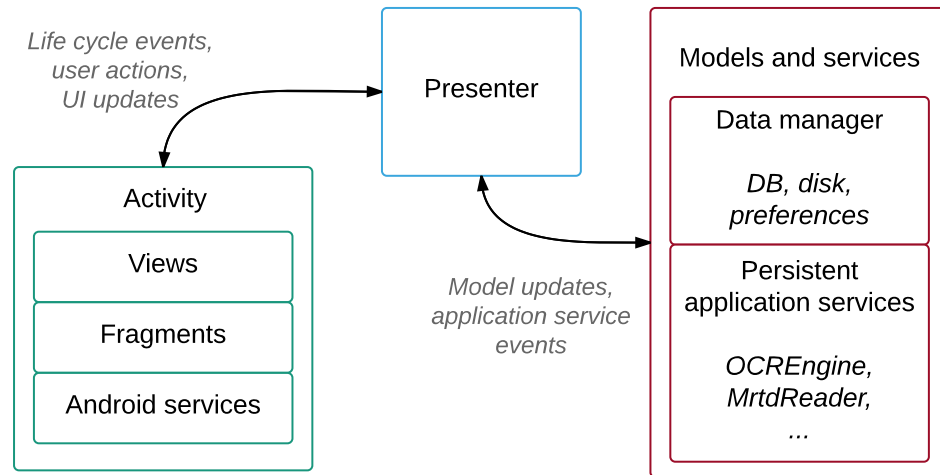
Life cycle events, user actions, UI updates

Presenter

Models and services

Data manager

DB, disk, preferences

Activity

Views

Fragments

Android services

Model updates, application service events

Persistent application services

OCREngine, MrtdReader, ...